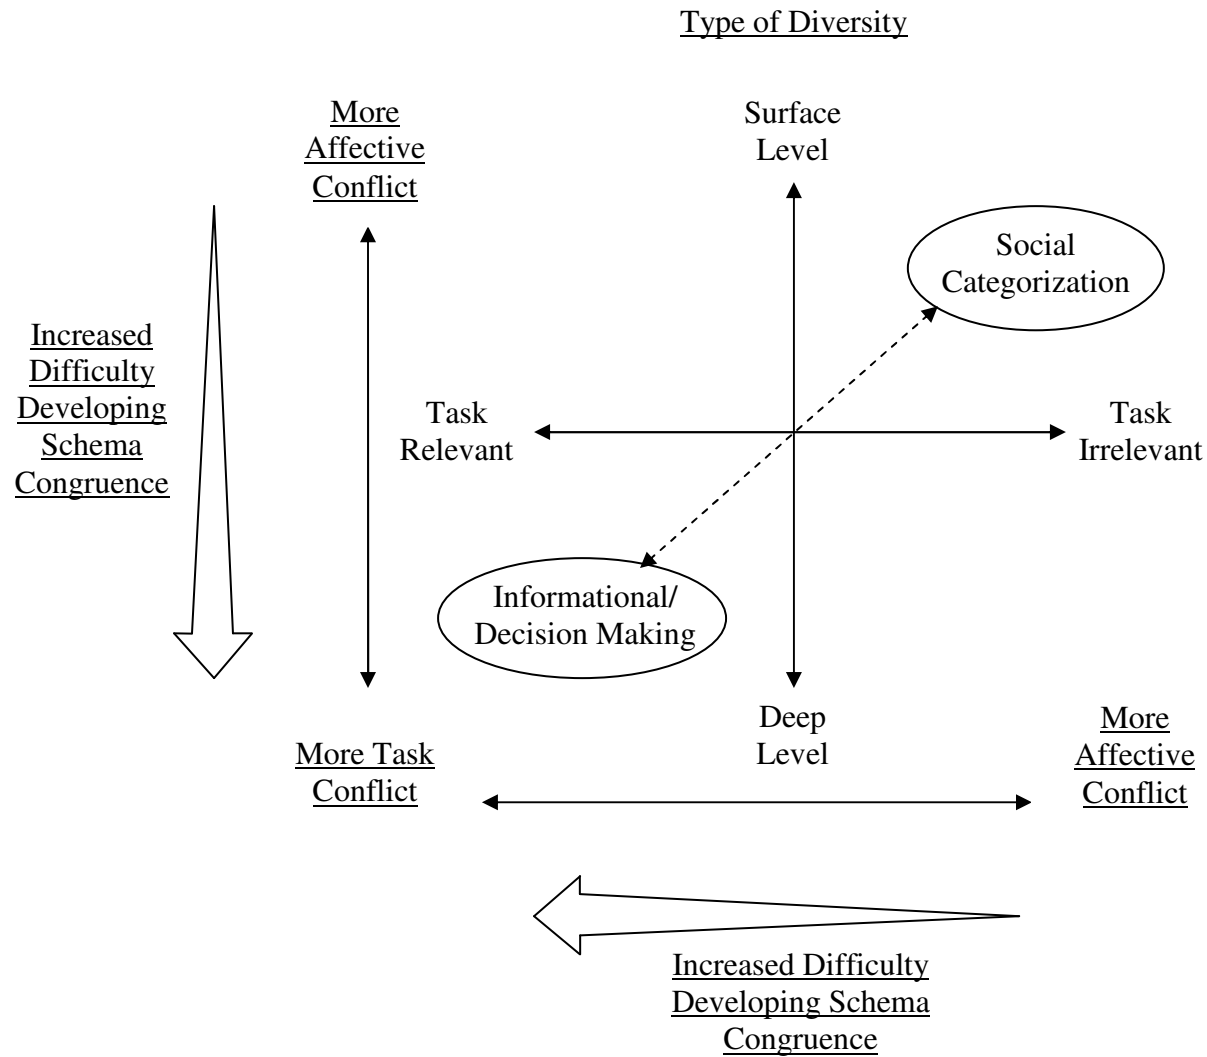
Type of Diversity

More Affective Conflict

Surface Level

Social Categorization

Increased Difficulty Developing Schema Congruence

Task Relevant

Task Irrelevant

Informational/ Decision Making

Deep Level

More Task Conflict

More Affective Conflict

Increased Difficulty Developing Schema Congruence